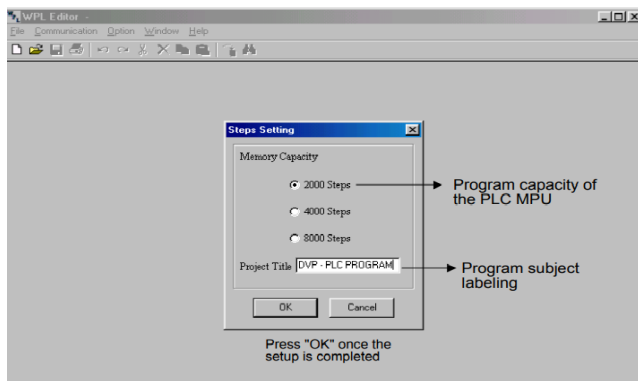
WPL Editor -
File Communication Option Window Help

Steps Setting

Memory Capacity

2000 Steps

4000 Steps

8000 Steps

Project Title DVP - PLC PROGRAM

OK Cancel

Program capacity of the PLC MPU

Program subject labeling

Press "OK" once the setup is completed